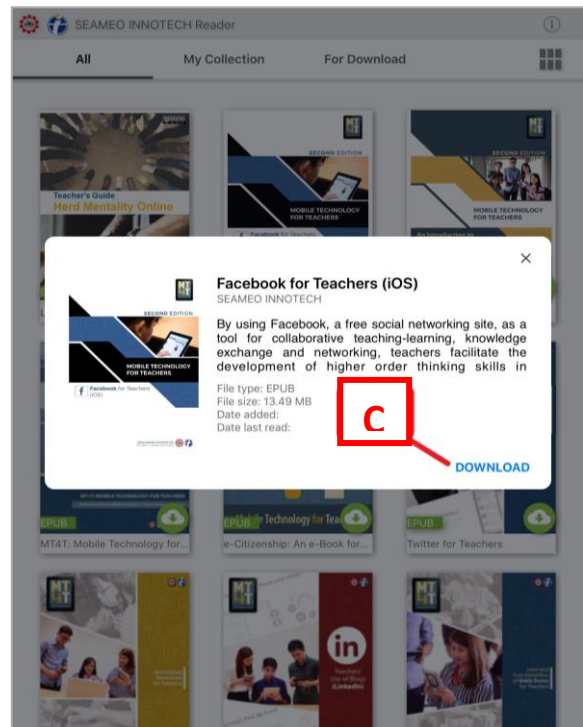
SEAMEO INNOTECH Reader

All My Collection For Download

Teacher's Guide
Herd Mentality Online

SECOND EDITION
MOBILE TECHNOLOGY FOR TEACHERS
Facebook for Teachers

MOBILE TECHNOLOGY FOR TEACHERS
An Introduction to

Facebook for Teachers (iOS)
SEAMEO INNOTECH

SECOND EDITION
MOBILE TECHNOLOGY FOR TEACHERS
Facebook for Teachers (iOS)

By using Facebook, a free social networking site, as a tool for collaborative teaching-learning, knowledge exchange and networking, teachers facilitate the development of higher order thinking skills in

File type: EPUB
File size: 13.49 MB
Date added:
Date last read:

C

DOWNLOAD

EPUB
MT4T: Mobile Technology for...

EPUB
Mobile Technology for Teachers
e-Citizenship: An e-Book for...

EPUB
Twitter for Teachers

Teachers' Use of Blogs (LinkedIn)